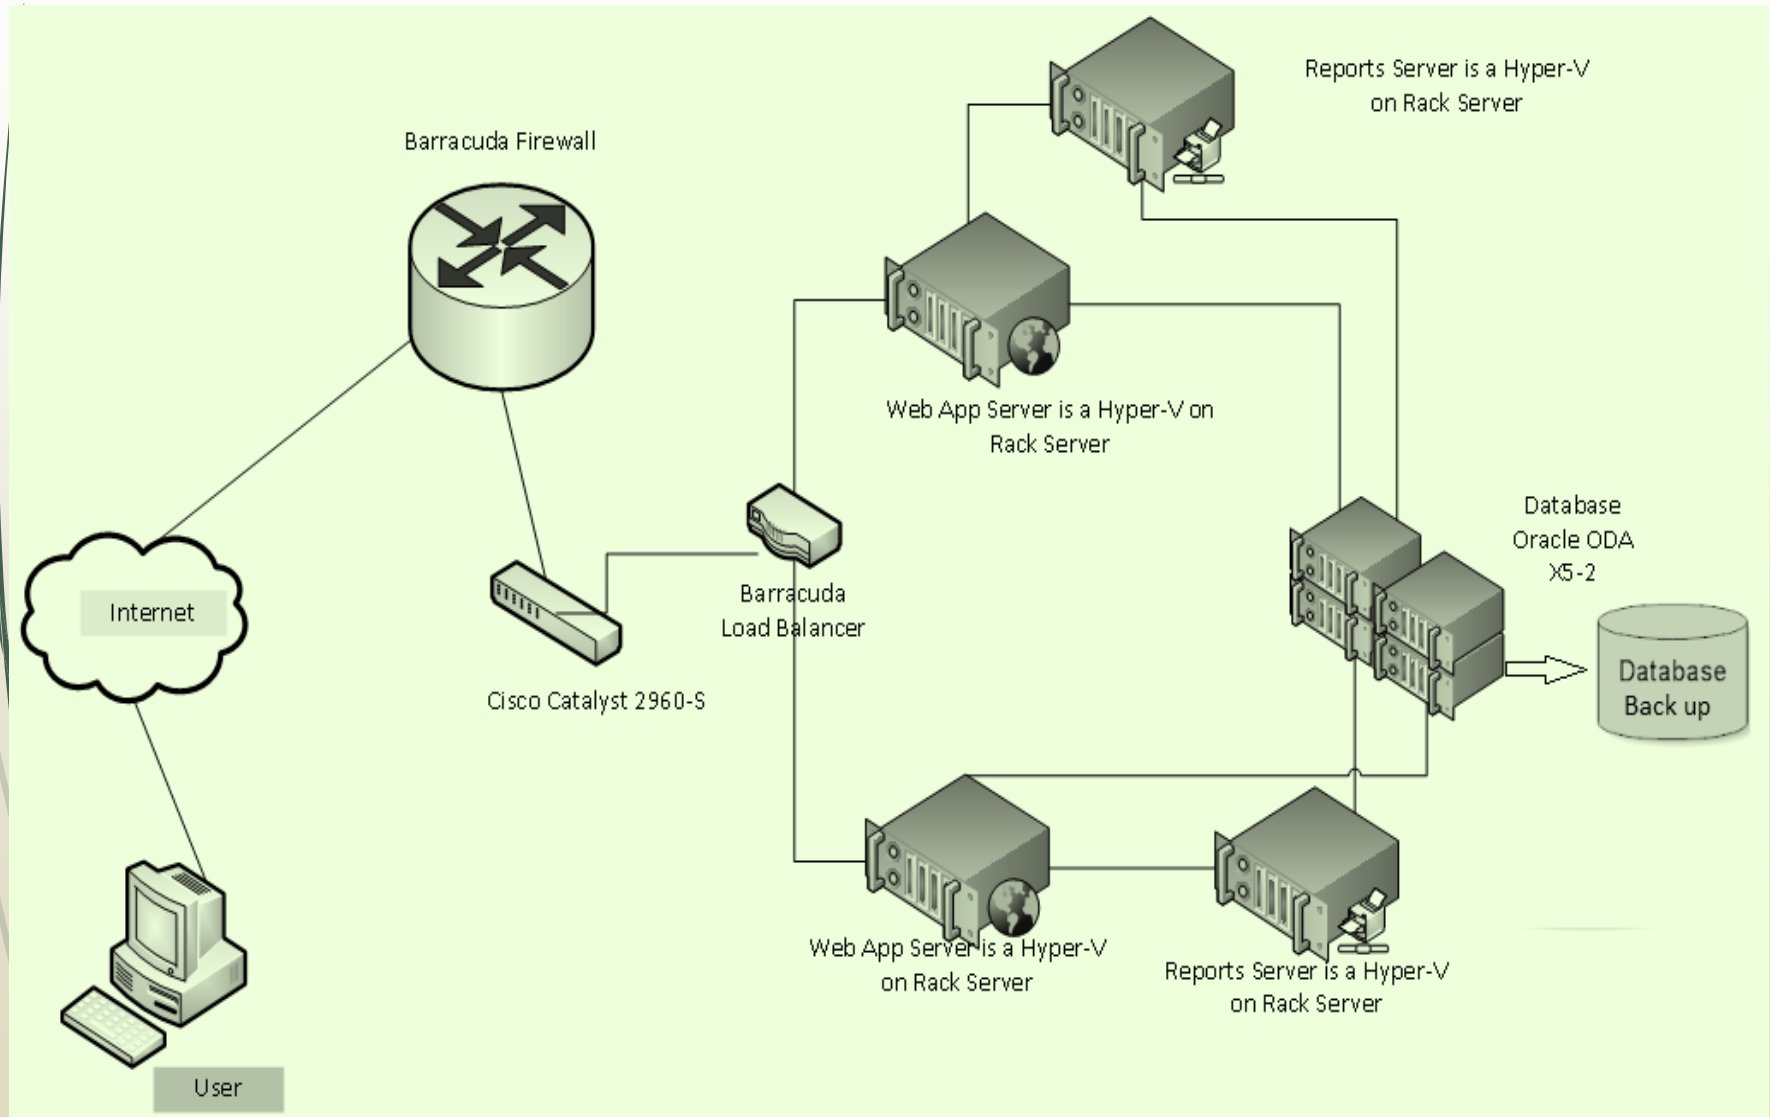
Reports Server is a Hyper-V on Rack Server

Barracuda Firewall

Web App Server is a Hyper-V on Rack Server

Database Oracle ODA X5-2

Internet

Barracuda Load Balancer

Cisco Catalyst 2960-S

Database Back up

Web App Server is a Hyper-V on Rack Server

Reports Server is a Hyper-V on Rack Server

User